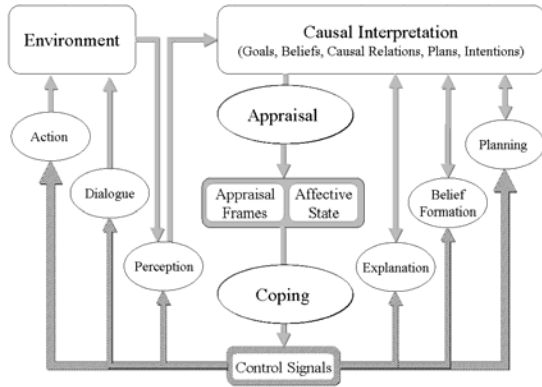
Environment

Causal Interpretation
(Goals, Beliefs, Causal Relations, Plans, Intentions)

Appraisal

Action

Dialogue

Appraisal Frames

Affective State

Belief Formation

Planning

Perception

Coping

Explanation

Control Signals